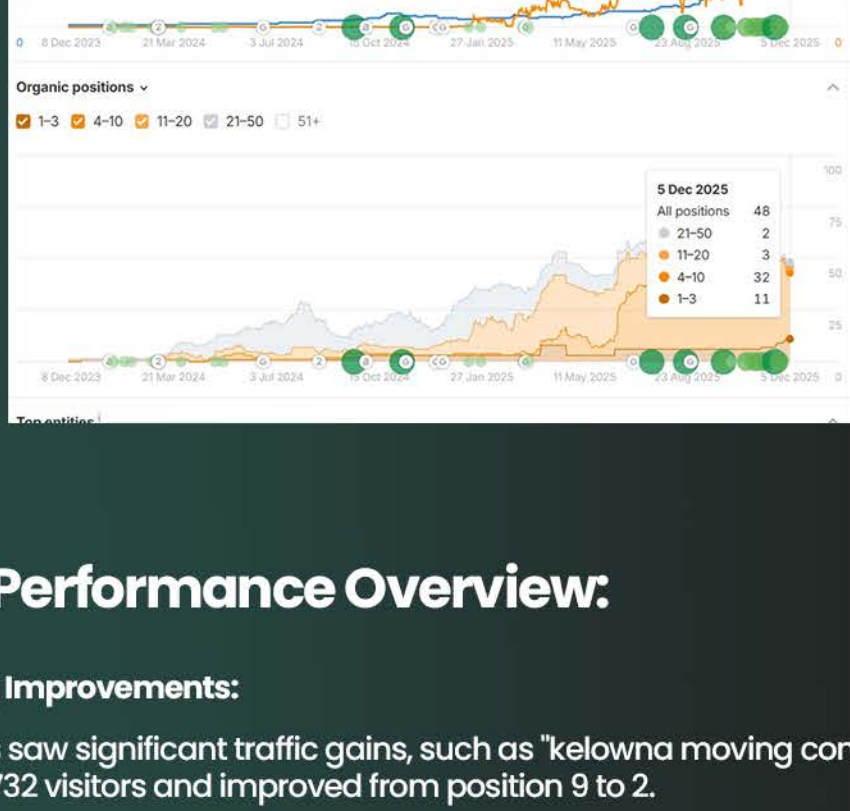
0 8 Dec 2023 21 Mar 2024 3 Jul 2024 15 Oct 2024 27 Jan 2025 11 May 2025 23 Aug 2025 5 Dec 2025 0

Organic positions

1–3 4–10 11–20 21–50 51+

100
75
50
25

5 Dec 2025
All positions 48
21–50 2
11–20 3
4–10 32
1–3 11

8 Dec 2023 21 Mar 2024 3 Jul 2024 15 Oct 2024 27 Jan 2025 11 May 2025 23 Aug 2025 5 Dec 2025 0

Top entities

Performance Overview:

Improvements:

saw significant traffic gains, such as "kelowna moving con
'32 visitors and improved from position 9 to 2.